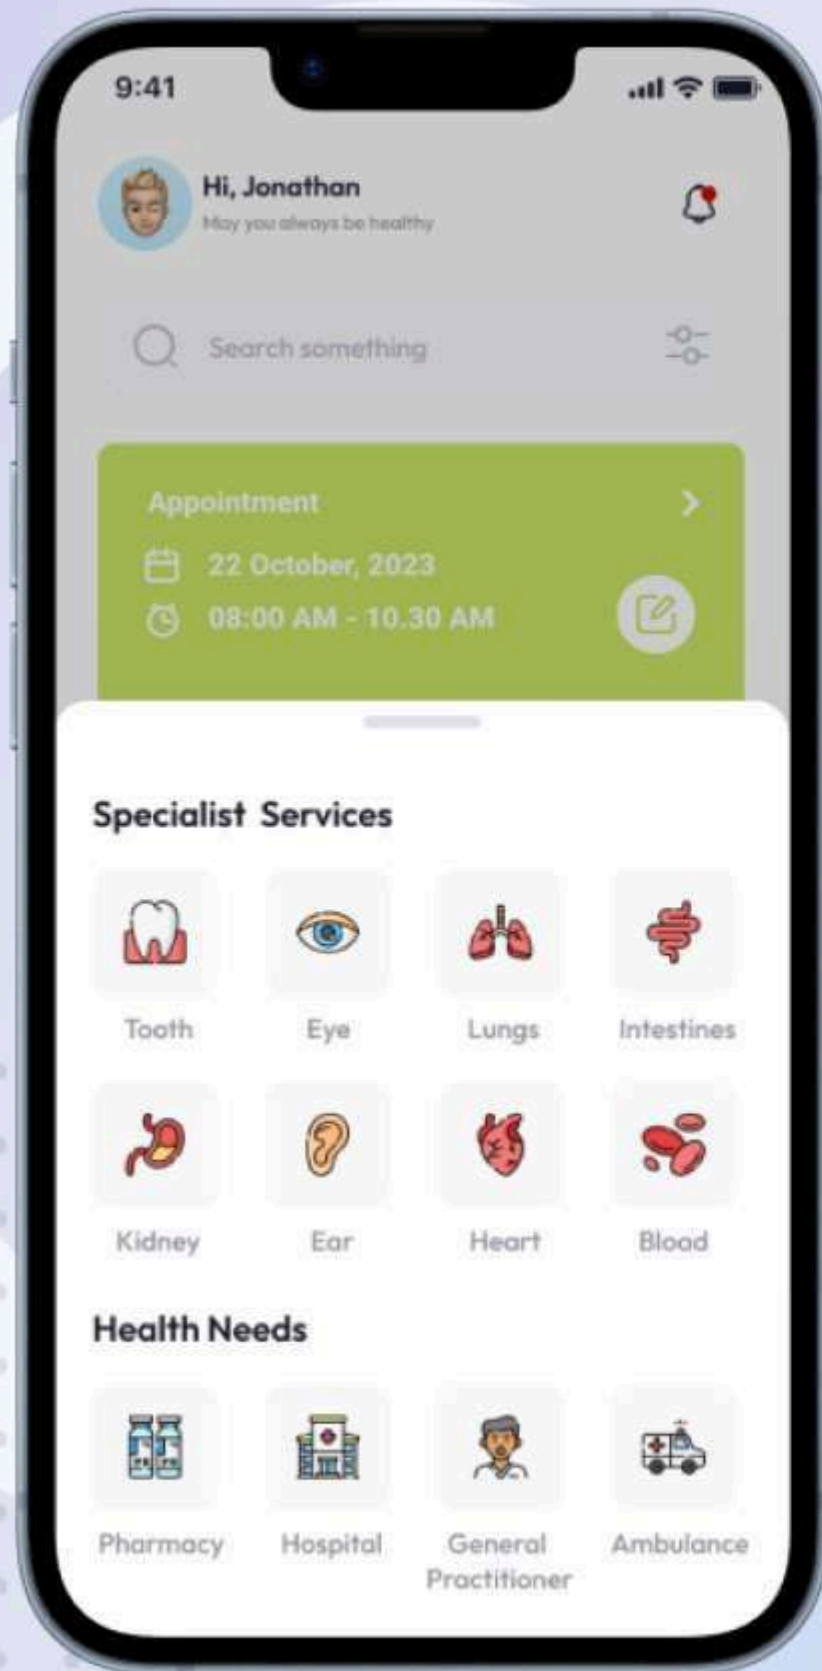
9:41

Hi, Jonathan
May you always be healthy

Search something

Appointment
22 October, 2023
08:00 AM - 10.30 AM

Specialist Services

Tooth
Eye
Lungs
Intestines
Kidney
Ear
Heart
Blood

Health Needs

Pharmacy
Hospital
General Practitioner
Ambulance